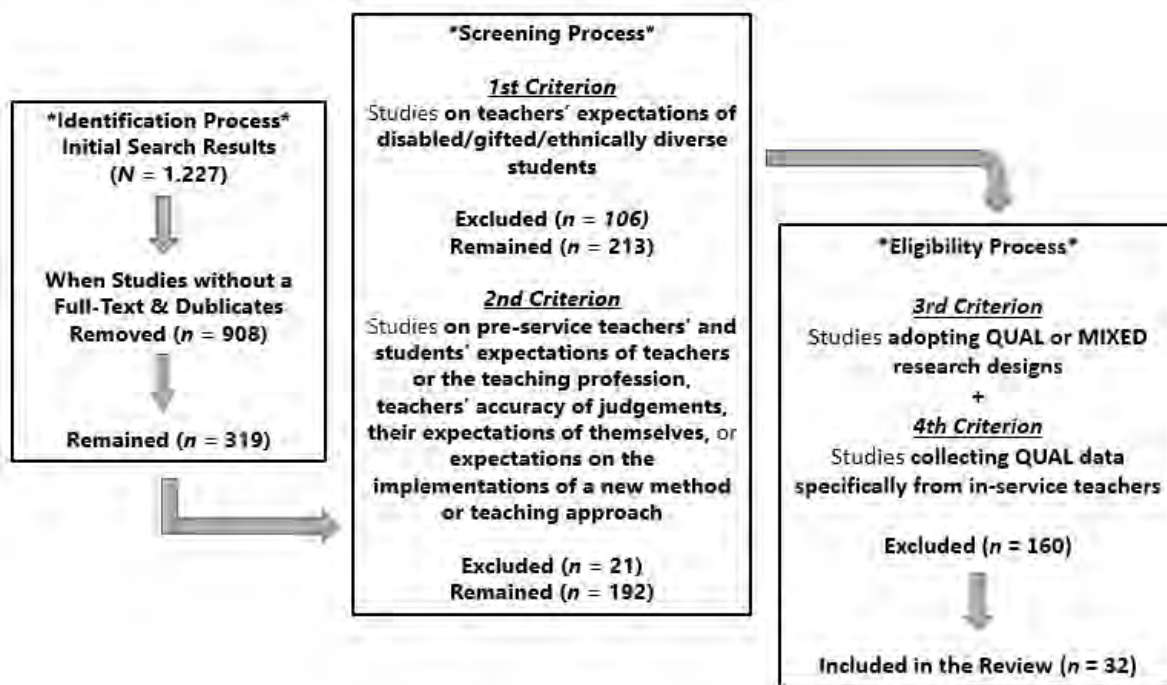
*Identification Process*
Initial Search Results
($N$ = 1.227)

When Studies without a Full-Text & Dublicates Removed ($n$ = 908)

Remained ($n$ = 319)

*Screening Process*

1st Criterion
Studies on teachers' expectations of disabled/gifted/ethnically diverse students

Excluded ($n$ = 106)
Remained ($n$ = 213)

2nd Criterion
Studies on pre-service teachers' and students' expectations of teachers or the teaching profession, teachers' accuracy of judgements, their expectations of themselves, or expectations on the implementations of a new method or teaching approach

Excluded ($n$ = 21)
Remained ($n$ = 192)

*Eligibility Process*

3rd Criterion
Studies adopting QUAL or MIXED research designs
+
4th Criterion
Studies collecting QUAL data specifically from in-service teachers

Excluded ($n$ = 160)

Included in the Review ($n$ = 32)